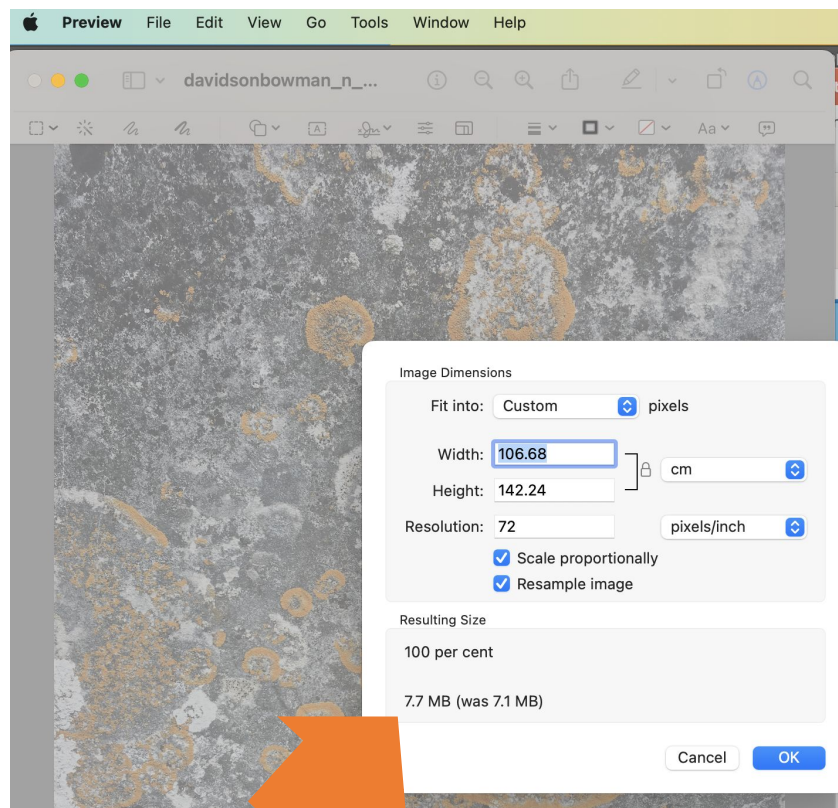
Preview File Edit View Go Tools Window Help

davidsonbowman_n_...

Aa

Image Dimensions

Fit into: Custom pixels

Width: 106.68

Height: 142.24

cm

Resolution: 72 pixels/inch

Scale proportionally

Resample image

Resulting Size

100 per cent

7.7 MB (was 7.1 MB)

Cancel OK